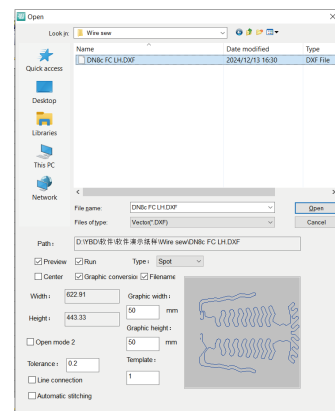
Open

Look in: Wire sew

Name
Date modified
Type

DN8c FC LH.DXF
2024/12/13 16:30
DXF File

Quick access
Desktop
Libraries
This PC
Network

File name: DN8c FC LH.DXF
Open

Files of type: Vector(*.DXF)
Cancel

Path: D:\YBD\软件\软件课示搭择\Wire sew\DN8c FC LH.DXF

Preview
Run
Type: Spot

Center
Graphic conversio
Filename

Width: 622.91
Graphic width:
50
mm

Height: 443.33
Graphic height:

Open mode 2
50
mm

Tolerance: 0.2
Template:
1

Line connection

Automatic stitching